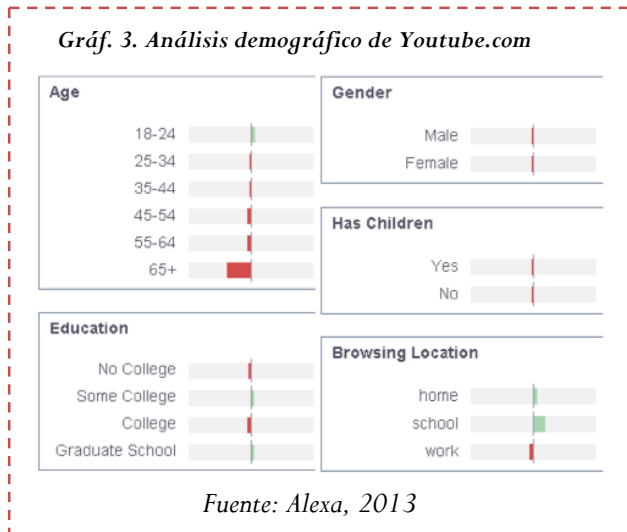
Gráf. 3. Análisis demográfico de Youtube.com

Age

18-24

25-34

35-44

45-54

55-64

65+

Gender

Male

Female

Has Children

Yes

No

Education

No College

Some College

College

Graduate School

Browsing Location

home

school

work

Fuente: Alexa, 2013